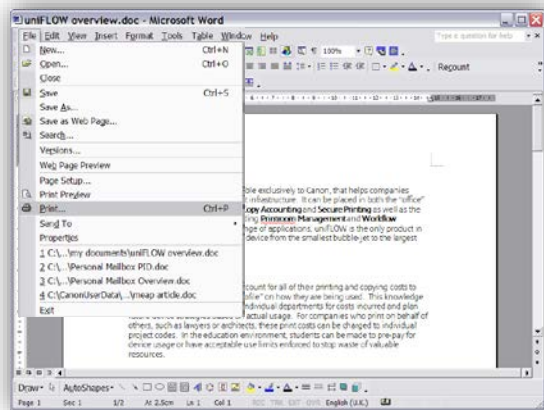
uniFLOW overview.doc - Microsoft Word

File Edit View Insert Format Tools Table Window Help

Type a question for help

100%

Recount

New... Ctrl+N
Open... Ctrl+O
Close
Save Ctrl+S
Save As...
Save as Web Page...
Search...
Versions...
Web Page Preview
Page Setup...
Print Preview
Print... Ctrl+P
Send To
Properties
1 C:\...\my documents\uniFLOW overview.doc
2 C:\...\Personal Mailbox PID.doc
3 C:\...\Personal Mailbox Overview.doc
4 C:\CanonUserData\...\meap article.doc
Exit

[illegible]ble exclusively to Canon, that helps companies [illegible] of infrastructure. It can be placed in both the "office" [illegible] Copy Accounting and Secure Printing as well as the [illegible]ting Printroom Management and Workflow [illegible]nge of applications, uniFLOW is the only product in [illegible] device from the smallest bubble-jet to the largest

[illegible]ccount for all of their printing and copying costs to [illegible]ffice" on how they are being used. This knowledge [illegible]ndividual departments for costs incurred and plan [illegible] actual usage. For companies who print on behalf of others, such as lawyers or architects, these print costs can be charged to individual project codes. In the education environment, students can be made to pre-pay for device usage or have acceptable use limits enforced to stop waste of valuable resources.

Draw AutoShapes

Page 1 Sec 1 1/2 At 2.5cm Ln 1 Col 1 REC TRK EXT OVR English (U.K.)